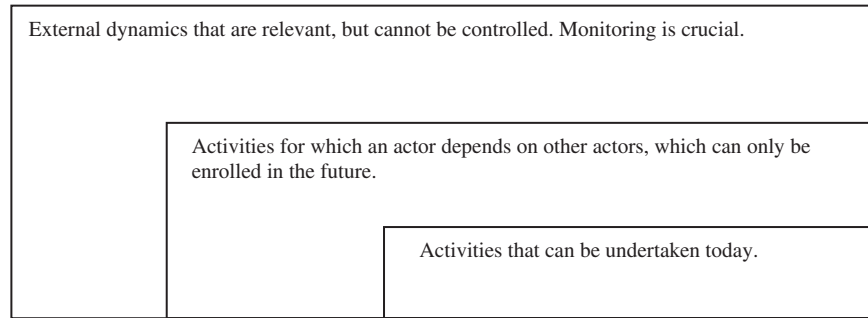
External dynamics that are relevant, but cannot be controlled. Monitoring is crucial.

Activities for which an actor depends on other actors, which can only be enrolled in the future.

Activities that can be undertaken today.